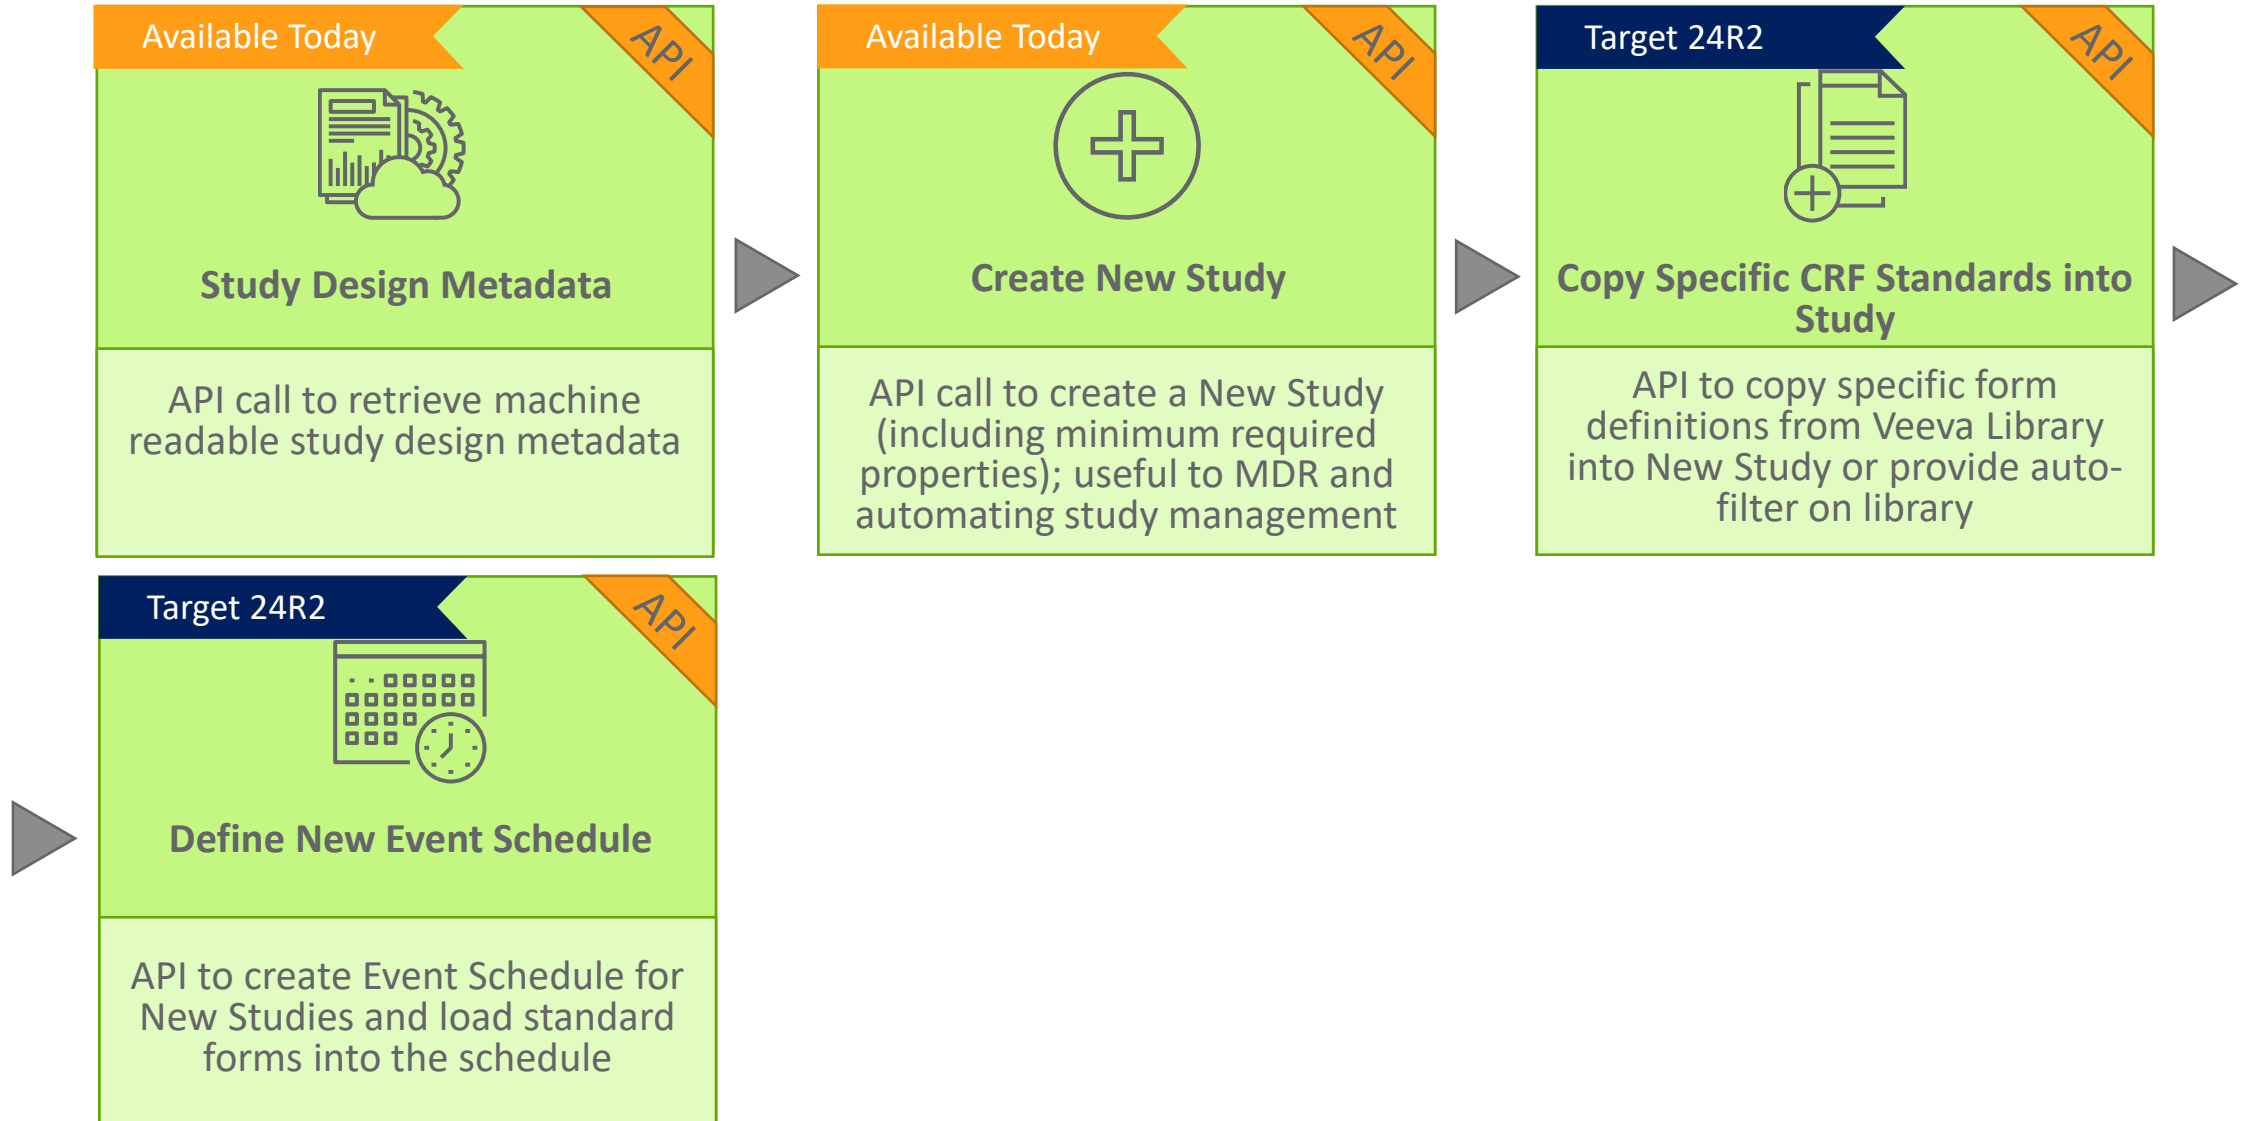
Available Today

API

Study Design Metadata

API call to retrieve machine readable study design metadata

Available Today

API

Create New Study

API call to create a New Study (including minimum required properties); useful to MDR and automating study management

Target 24R2

API

Copy Specific CRF Standards into Study

API to copy specific form definitions from Veeva Library into New Study or provide auto-filter on library

Target 24R2

API

Define New Event Schedule

API to create Event Schedule for New Studies and load standard forms into the schedule